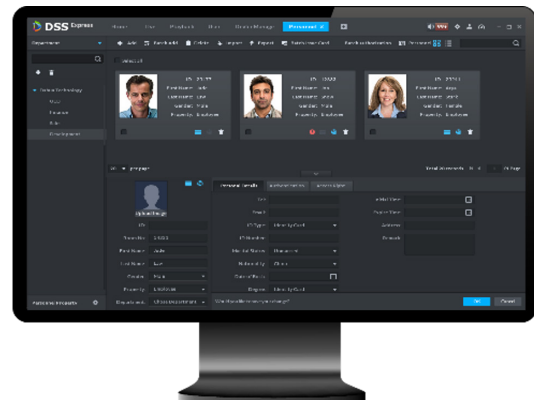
DSS Express

Home

Map

Playback

Alarm

Device Manage

Personnel

Department

Add

Delete

Import

Export

Select All

ID

First Name

Last Name

Gender

Property

Upload Image

ID

Person No.

First Name

Last Name

Gender

Property

Department

Personal Details

Card

Email

ID Type

ID Number

Marital Status

Nationality

Date of Birth

Degree

Identity Card

Single

China

Add Person

Male

Employee

Default Department

OK

Cancel